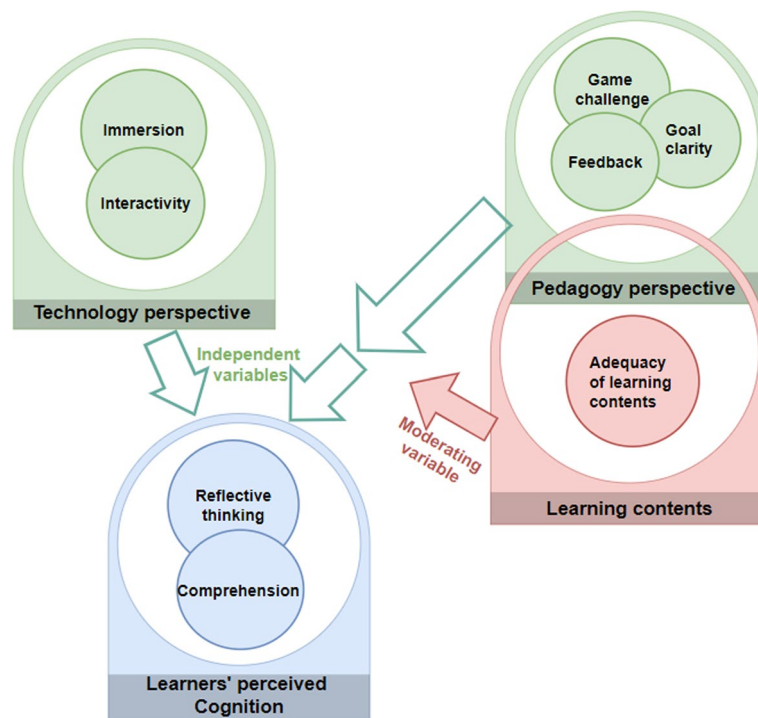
Immersion

Interactivity

Technology perspective

Game challenge

Goal clarity

Feedback

Pedagogy perspective

Independent variables

Adequacy of learning contents

Moderating variable

Learning contents

Reflective thinking

Comprehension

Learners' perceived Cognition